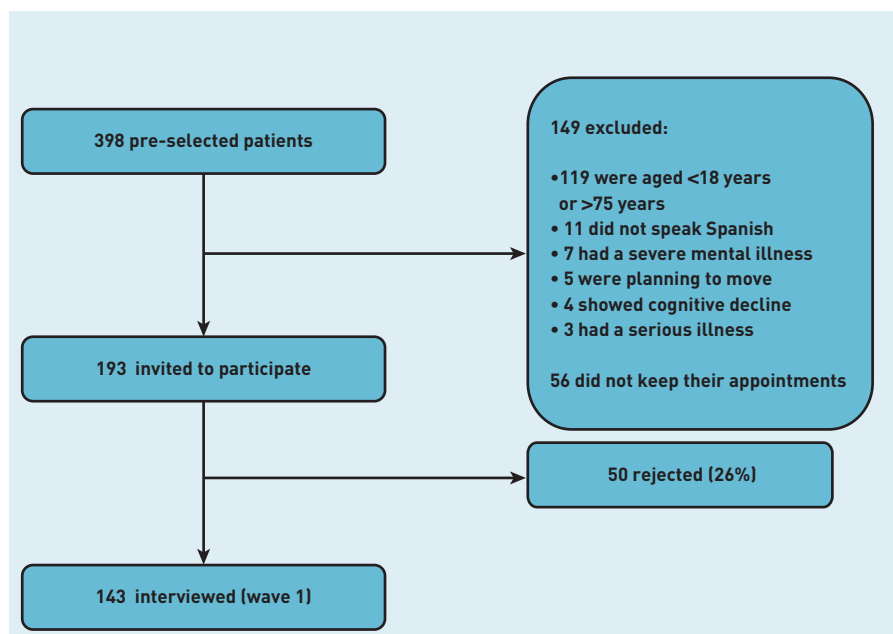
398 pre-selected patients

149 excluded:

•119 were aged <18 years or >75 years
• 11 did not speak Spanish
• 7 had a severe mental illness
• 5 were planning to move
• 4 showed cognitive decline
• 3 had a serious illness

56 did not keep their appointments

193 invited to participate

50 rejected (26%)

143 interviewed (wave 1)